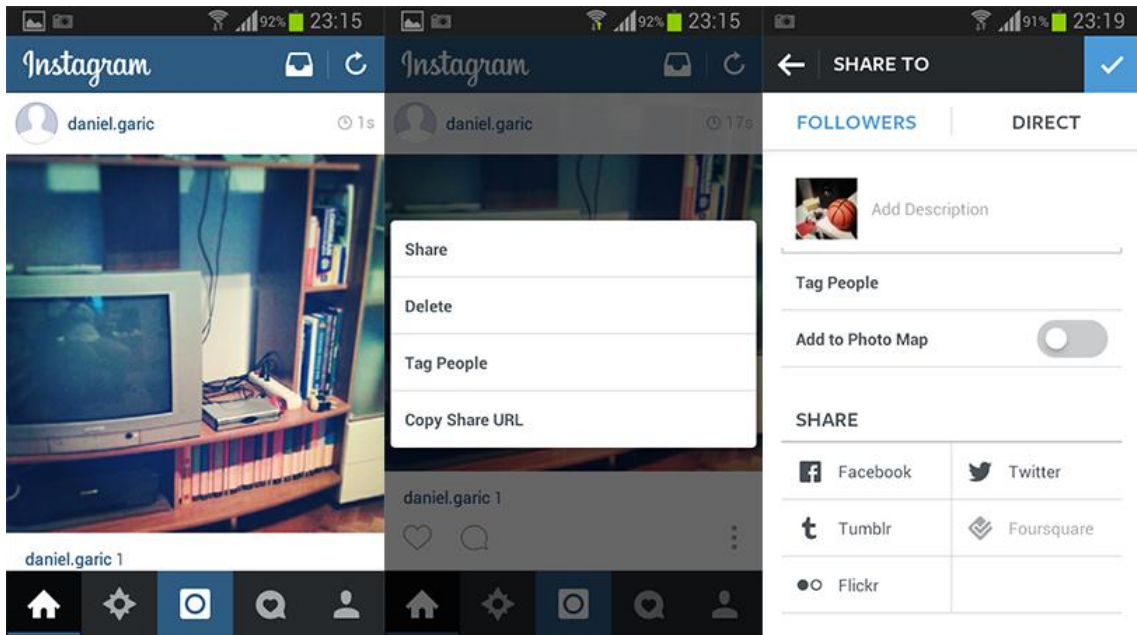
92% 23:15

Instagram

daniel.garic 1s

daniel.garic 1

92% 23:15

Instagram

daniel.garic 17s

Share

Delete

Tag People

Copy Share URL

daniel.garic 1

91% 23:19

SHARE TO

FOLLOWERS

DIRECT

Add Description

Tag People

Add to Photo Map

SHARE

Facebook

Twitter

Tumblr

Foursquare

Flickr